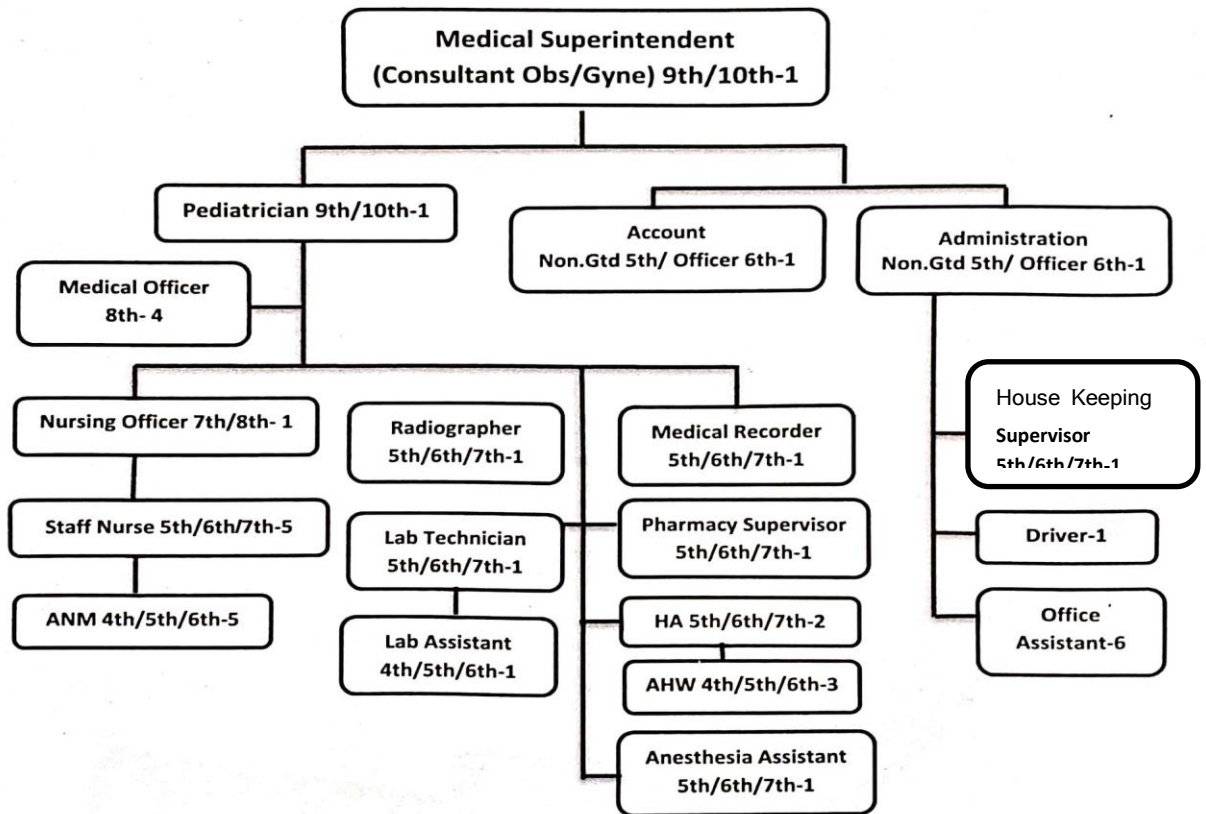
Medical Superintendent
(Consultant Obs/Gyne) 9th/10th-1

Pediatrician 9th/10th-1

Account
Non.Gtd 5th/ Officer 6th-1

Administration
Non.Gtd 5th/ Officer 6th-1

Medical Officer
8th- 4

Nursing Officer 7th/8th- 1

Radiographer
5th/6th/7th-1

Medical Recorder
5th/6th/7th-1

House Keeping
Supervisor
5th/6th/7th-1

Staff Nurse 5th/6th/7th-5

Lab Technician
5th/6th/7th-1

Pharmacy Supervisor
5th/6th/7th-1

Driver-1

ANM 4th/5th/6th-5

Lab Assistant
4th/5th/6th-1

HA 5th/6th/7th-2

AHW 4th/5th/6th-3

Office
Assistant-6

Anesthesia Assistant
5th/6th/7th-1